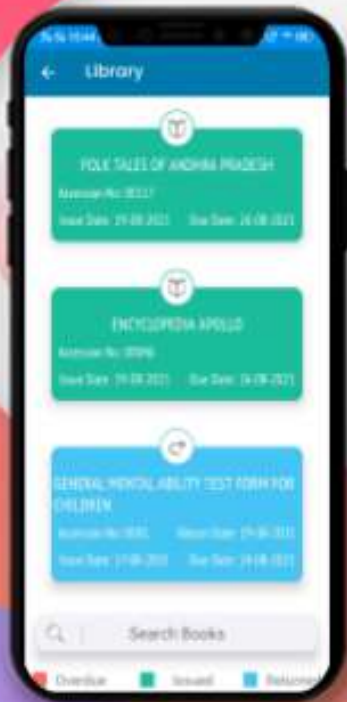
Library

FOLK TALES OF ANDHRA PRADESH
Accession No: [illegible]
Issue Date: 19-08-2021 Due Date: 26-08-2021

ENCYCLOPEDIA APOLLO
Accession No: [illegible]
Issue Date: 19-08-2021 Due Date: 26-08-2021

GENERAL MENTAL ABILITY TEST FORM FOR CHILDREN
Accession No: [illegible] Return Date: 19-08-2021
Issue Date: 17-08-2021 Due Date: 24-08-2021

Search Books

Overdue Issued Returned